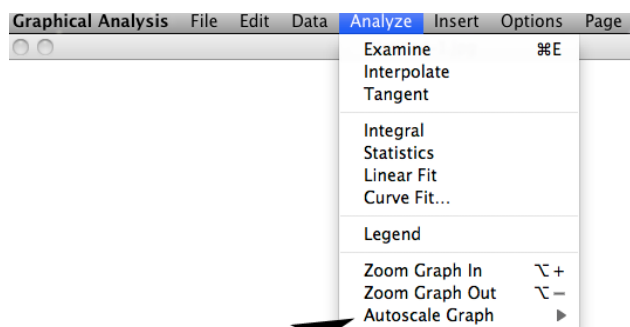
Graphical Analysis File Edit Data Analyze Insert Options Page

Examine ⌘E
Interpolate
Tangent

Integral
Statistics
Linear Fit
Curve Fit...

Legend

Zoom Graph In ⌥+
Zoom Graph Out ⌥−
Autoscale Graph ▶